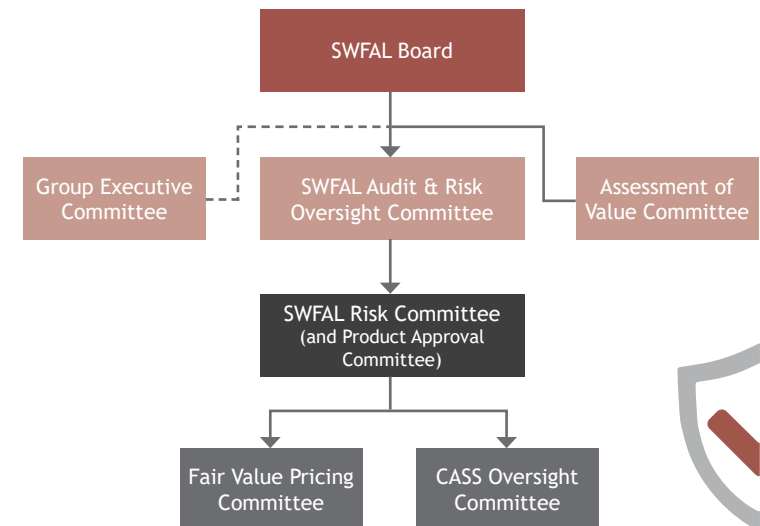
SWFAL Board

Group Executive Committee

SWFAL Audit & Risk Oversight Committee

Assessment of Value Committee

SWFAL Risk Committee (and Product Approval Committee)

Fair Value Pricing Committee

CASS Oversight Committee